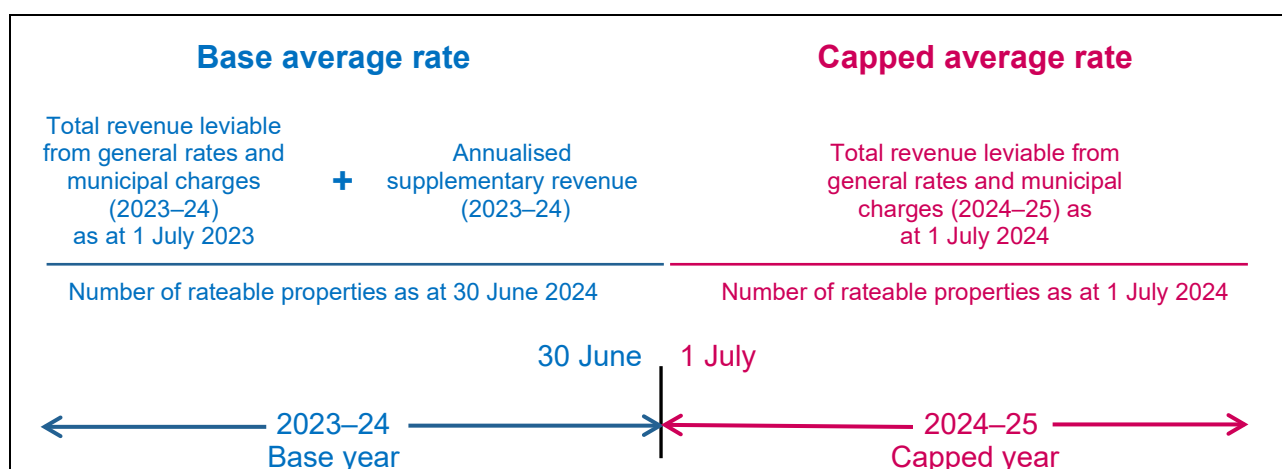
Base average rate

Total revenue leviable from general rates and municipal charges (2023–24) as at 1 July 2023 + Annualised supplementary revenue (2023–24)

Number of rateable properties as at 30 June 2024

Capped average rate

Total revenue leviable from general rates and municipal charges (2024–25) as at 1 July 2024

Number of rateable properties as at 1 July 2024

30 June 1 July

2023–24
Base year

2024–25
Capped year